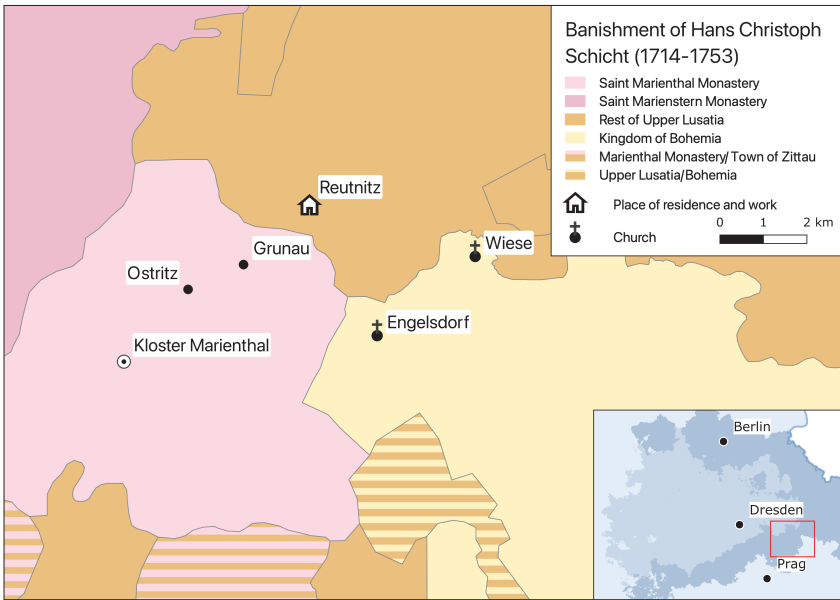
Banishment of Hans Christoph Schicht (1714-1753)

Saint Marienthal Monastery
Saint Marienstern Monastery
Rest of Upper Lusatia
Kingdom of Bohemia
Marienthal Monastery/ Town of Zittau
Upper Lusatia/Bohemia

Place of residence and work
Church

0 1 2 km

Reutnitz
Grunau
Ostritz
Wiese
Engelsdorf
Kloster Marienthal

Berlin
Dresden
Prag